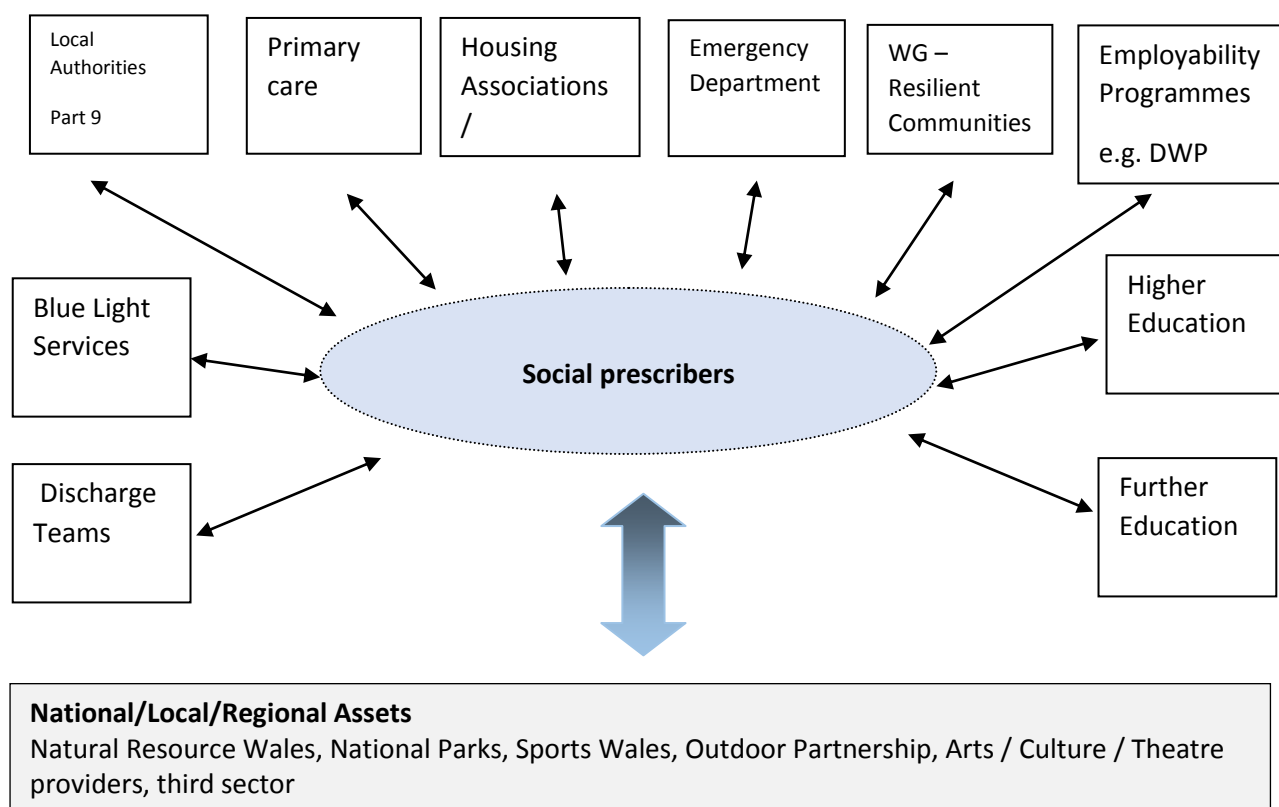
Local Authorities

Part 9

Primary care

Housing Associations /

Emergency Department

WG – Resilient Communities

Employability Programmes

e.g. DWP

Blue Light Services

Social prescribers

Higher Education

Discharge Teams

Further Education

**National/Local/Regional Assets**
Natural Resource Wales, National Parks, Sports Wales, Outdoor Partnership, Arts / Culture / Theatre providers, third sector